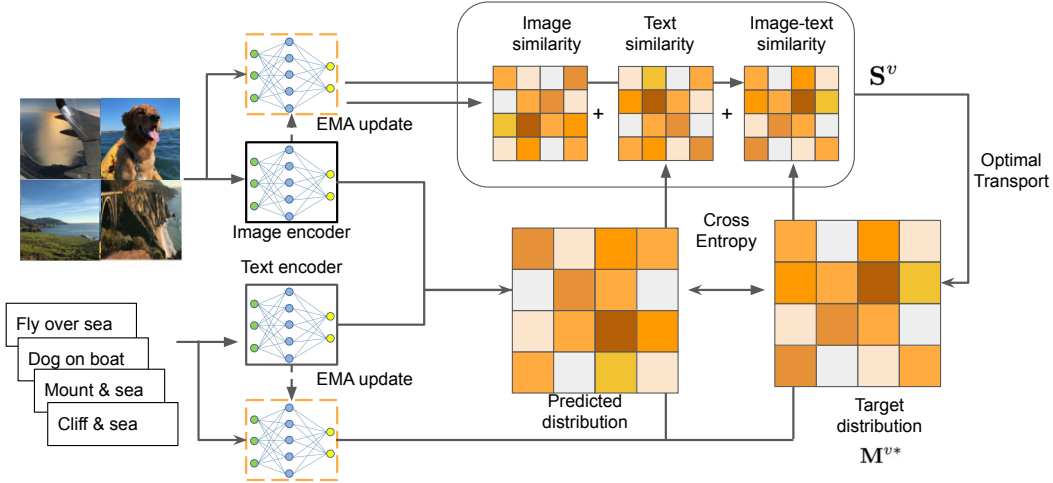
Image similarity

Text similarity

Image-text similarity

+

+

$\mathbf{S}^v$

EMA update

Image encoder

Optimal Transport

Text encoder

Cross Entropy

Fly over sea

Dog on boat

Mount & sea

Cliff & sea

EMA update

Predicted distribution

Target distribution

$\mathbf{M}^{v*}$